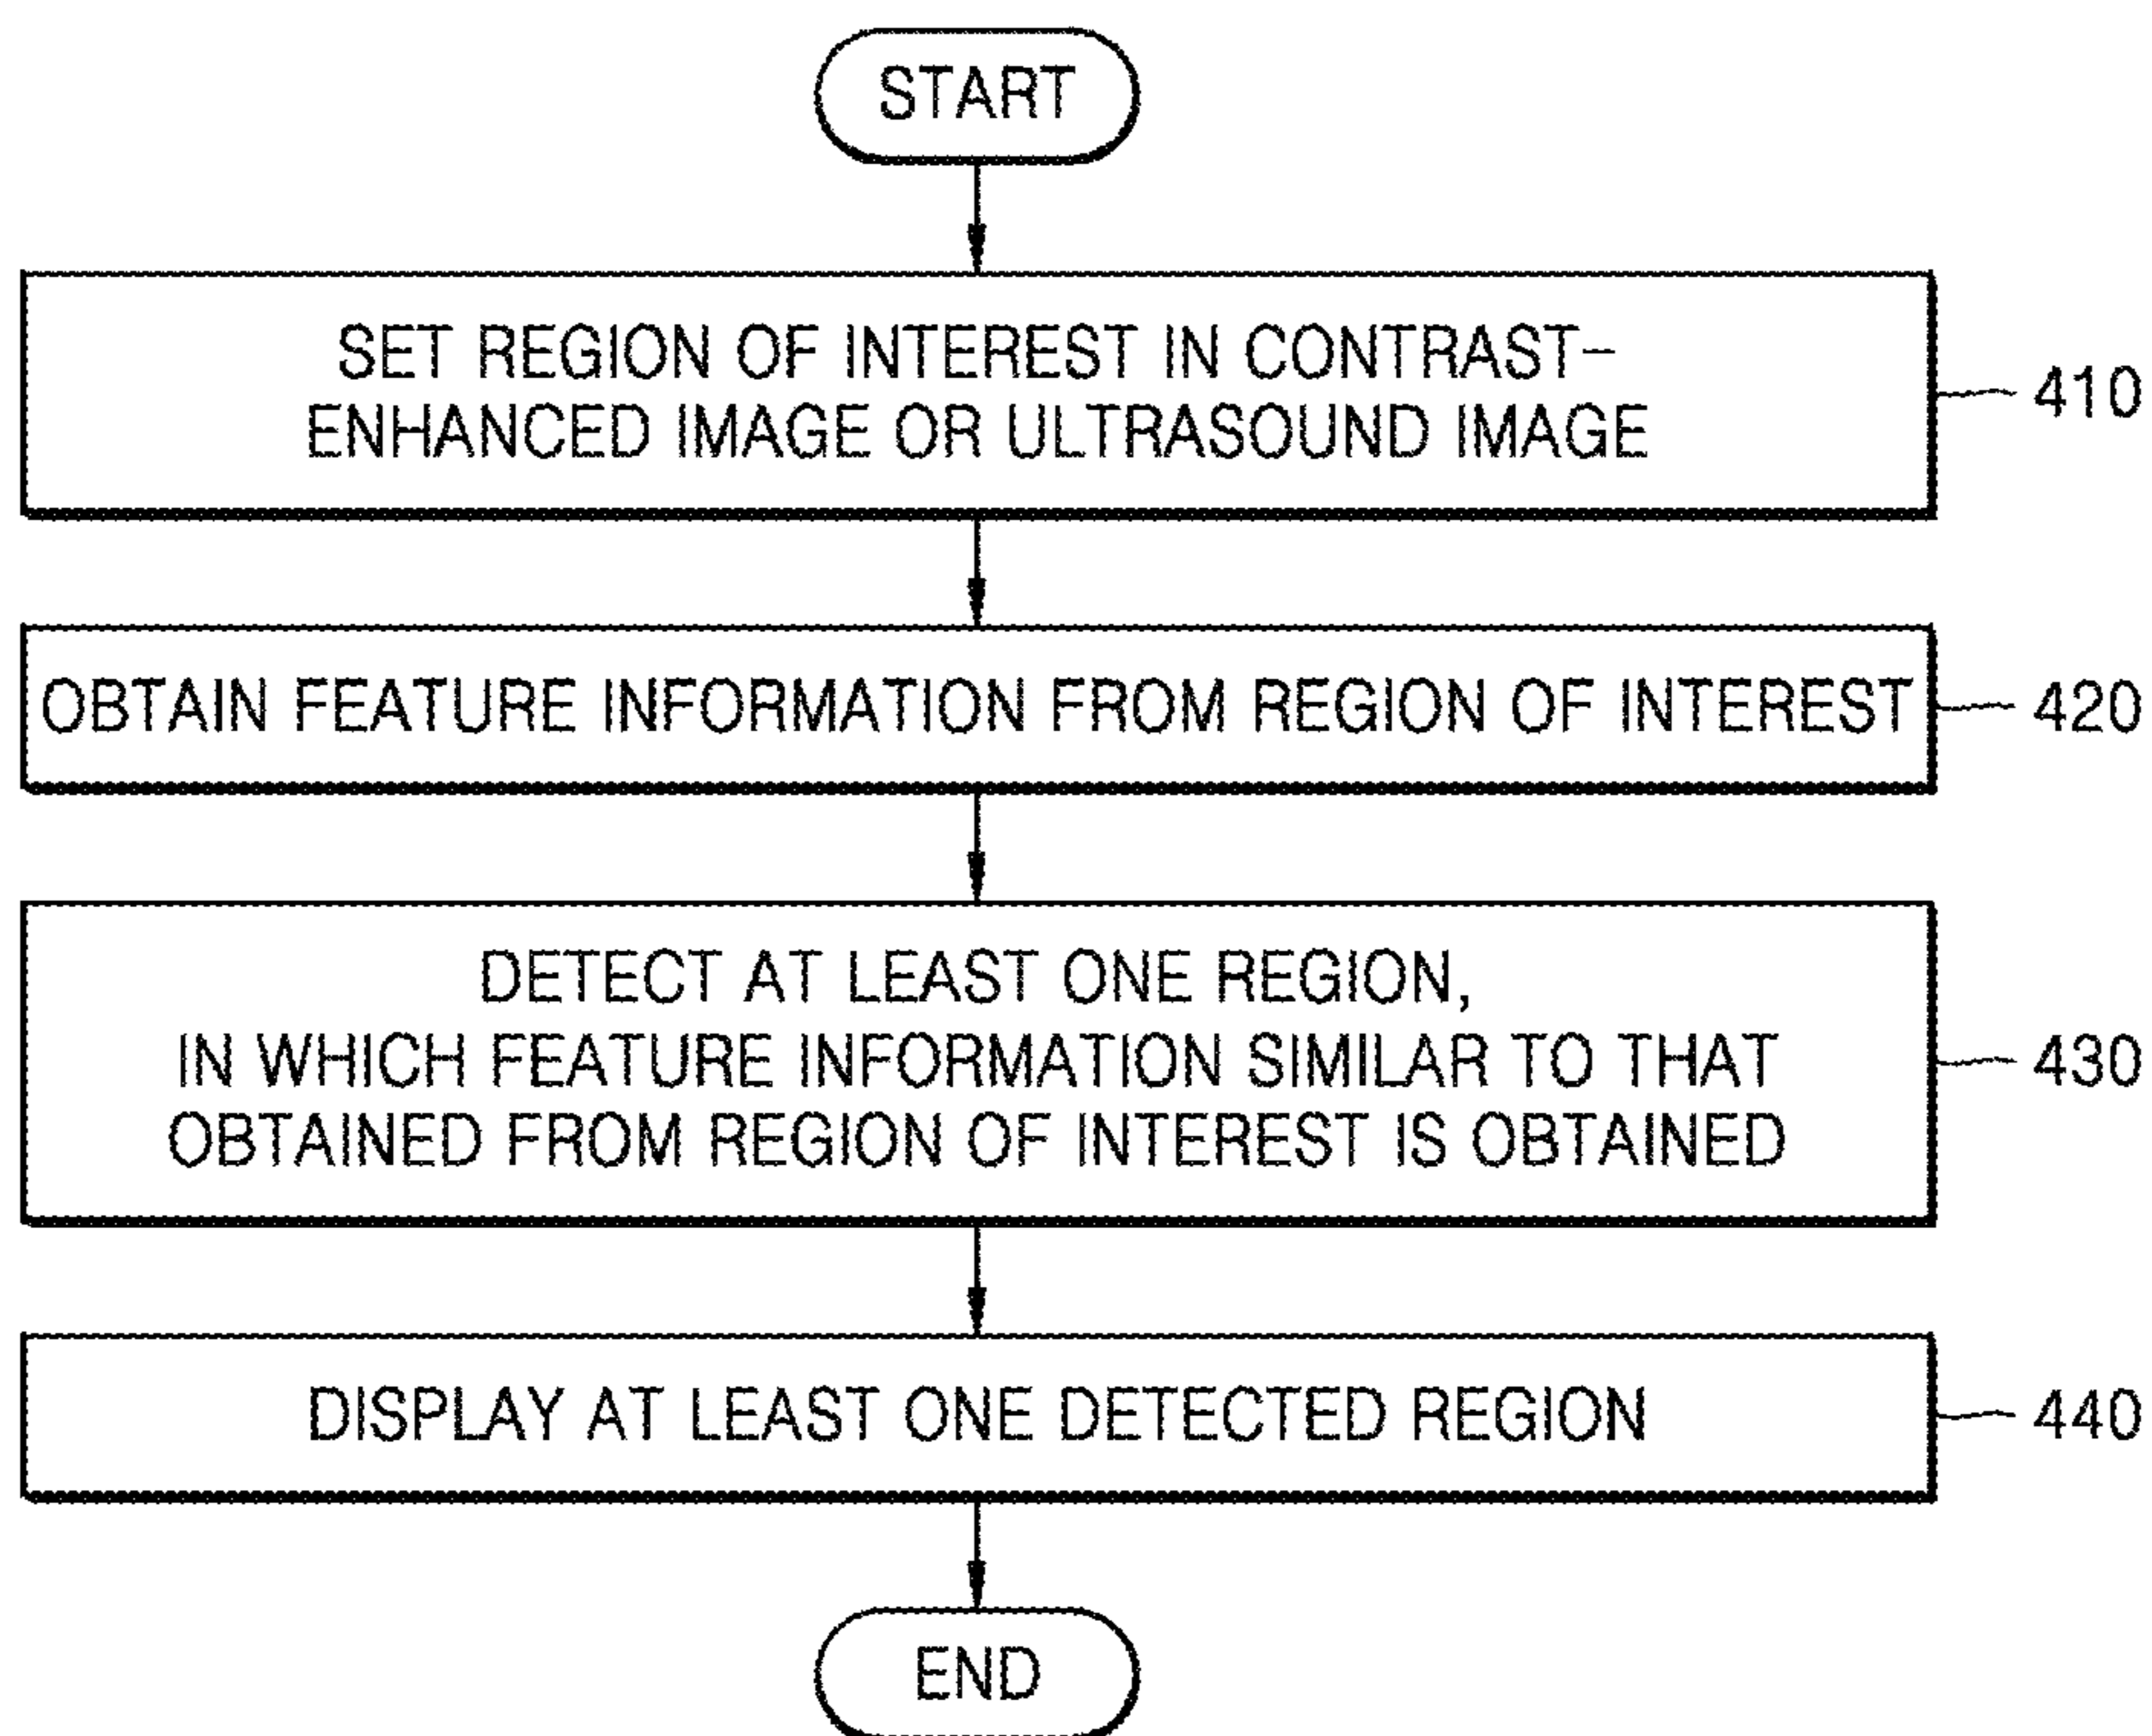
START

SET REGION OF INTEREST IN CONTRAST-ENHANCED IMAGE OR ULTRASOUND IMAGE

410

OBTAIN FEATURE INFORMATION FROM REGION OF INTEREST

420

DETECT AT LEAST ONE REGION, IN WHICH FEATURE INFORMATION SIMILAR TO THAT OBTAINED FROM REGION OF INTEREST IS OBTAINED

430

DISPLAY AT LEAST ONE DETECTED REGION

440

END